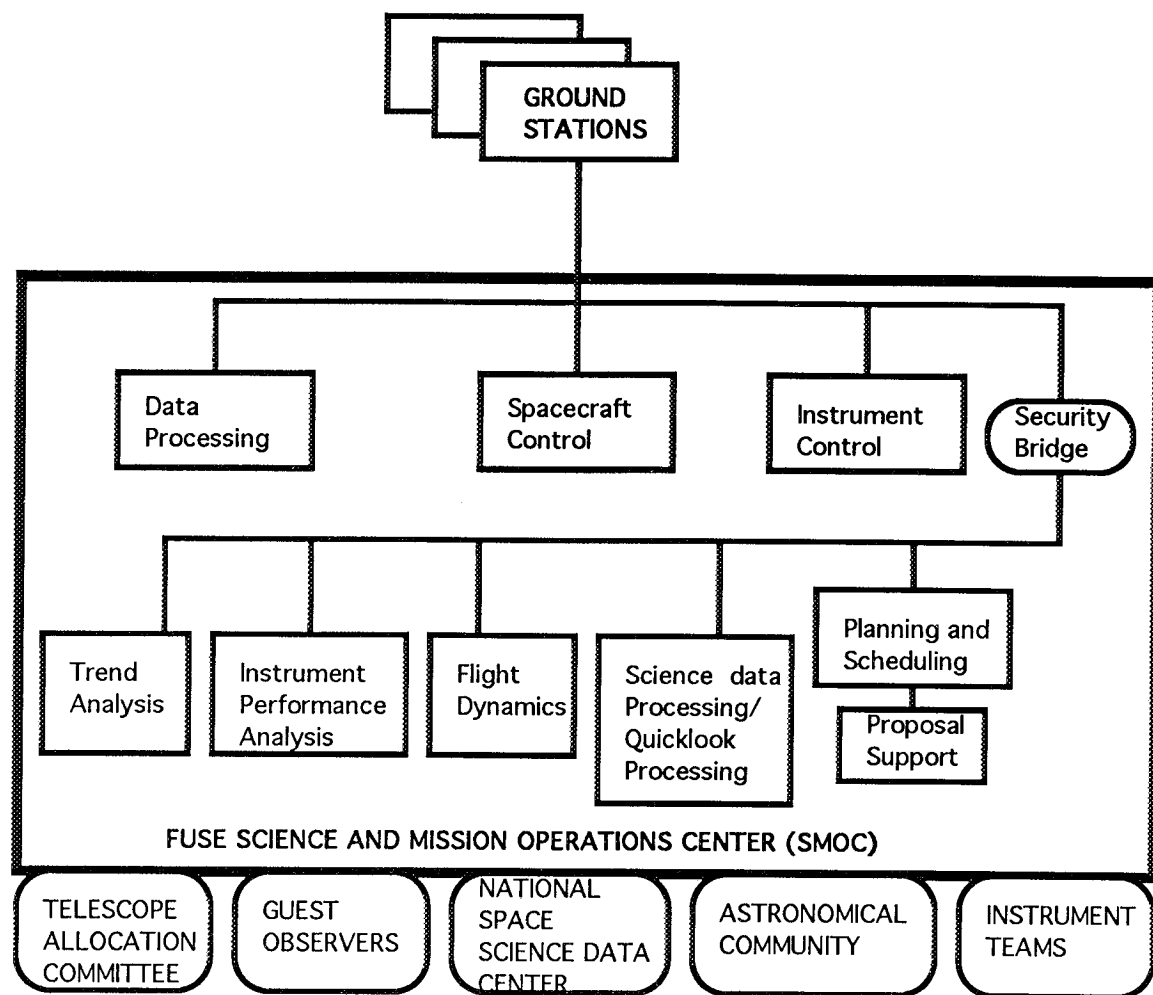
GROUND STATIONS

Data Processing

Spacecraft Control

Instrument Control

Security Bridge

Trend Analysis

Instrument Performance Analysis

Flight Dynamics

Science data Processing/ Quicklook Processing

Planning and Scheduling

Proposal Support

FUSE SCIENCE AND MISSION OPERATIONS CENTER (SMOC)

TELESCOPE ALLOCATION COMMITTEE

GUEST OBSERVERS

NATIONAL SPACE SCIENCE DATA CENTER

ASTRONOMICAL COMMUNITY

INSTRUMENT TEAMS